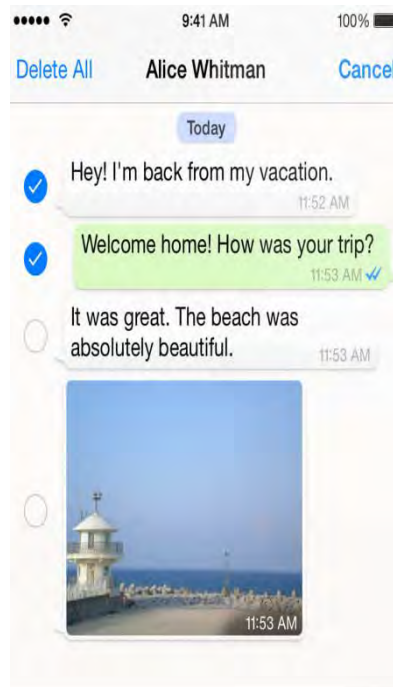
9:41 AM
100%

Delete All
Alice Whitman
Cancel

Today

Hey! I'm back from my vacation.
11:52 AM

Welcome home! How was your trip?
11:53 AM

It was great. The beach was absolutely beautiful.
11:53 AM

11:53 AM